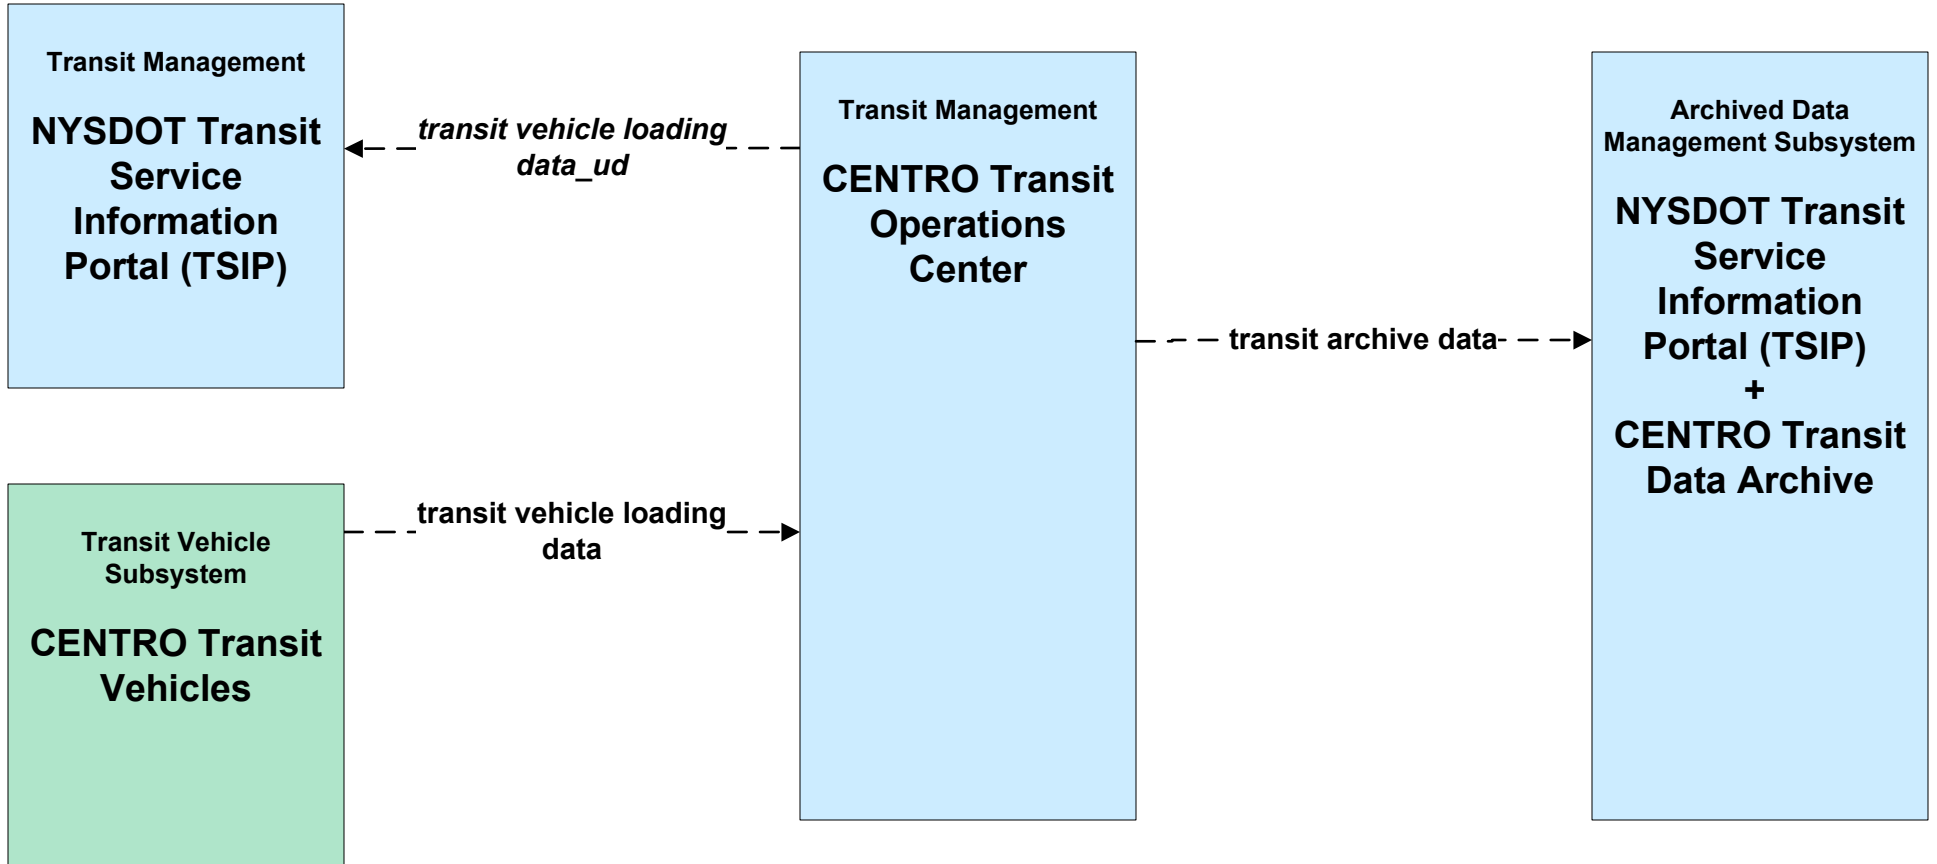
Transit Management

NYSDOT Transit Service Information Portal (TSIP)

transit vehicle loading data_ud

Transit Management

CENTRO Transit Operations Center

Archived Data Management Subsystem

NYSDOT Transit Service Information Portal (TSIP) + CENTRO Transit Data Archive

transit archive data

Transit Vehicle Subsystem

CENTRO Transit Vehicles

transit vehicle loading data